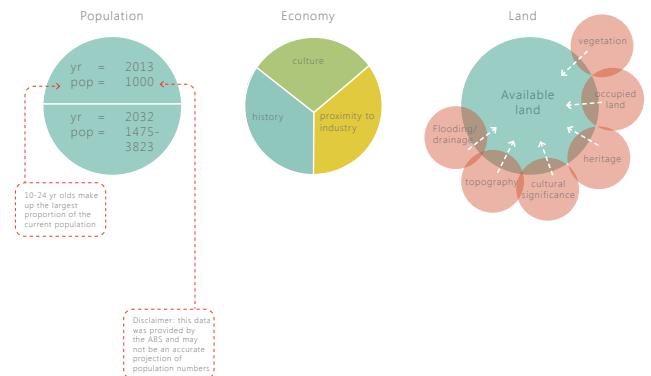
Population

yr = 2013
pop = 1000

yr = 2032
pop = 1475-3823

10-24 yr olds make up the largest proportion of the current population

Disclaimer: this data was provided by the ABS and may not be an accurate projection of population numbers

Economy

culture

history

proximity to industry

Land

vegetation

Available land

occupied land

Flooding/drainage

heritage

topography

cultural significance